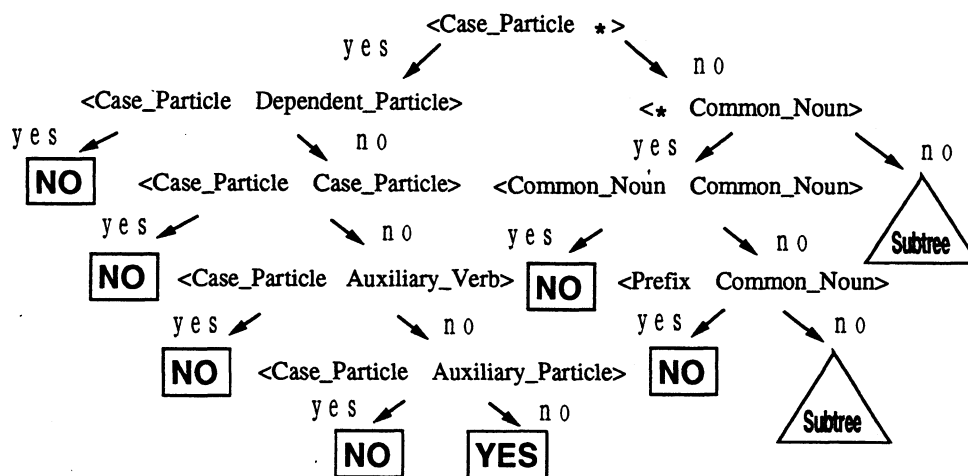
<Case_Particle *>
yes
no
<Case_Particle Dependent_Particle>
<* Common_Noun>
yes
no
yes
no
NO
<Case_Particle Case_Particle>
<Common_Noun Common_Noun>
yes
no
yes
no
Subtree
NO
<Case_Particle Auxiliary_Verb>
NO
<Prefix Common_Noun>
yes
no
yes
no
NO
<Case_Particle Auxiliary_Particle>
NO
yes
no
Subtree
NO
YES